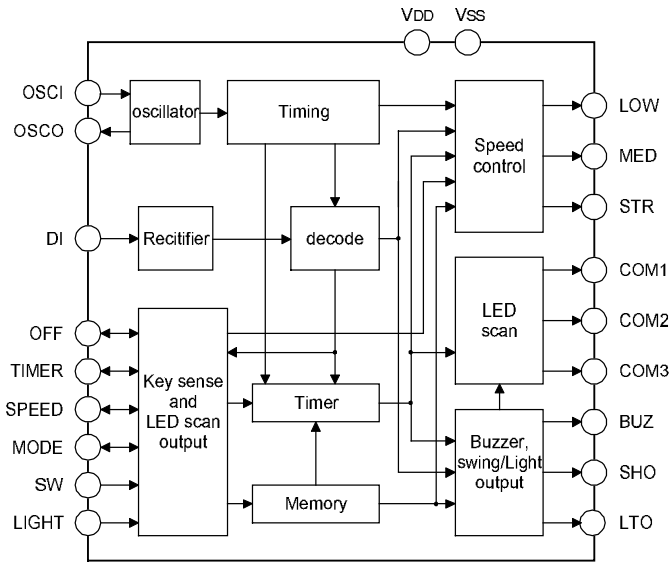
VDD VSS

OSCI
OSCO
DI
OFF
TIMER
SPEED
MODE
SW
LIGHT

oscillator
Timing
Recitifier
decode
Key sense and LED scan output
Timer
Memory

Speed control
LED scan
Buzzer, swing/Light output

LOW
MED
STR
COM1
COM2
COM3
BUZ
SHO
LTO